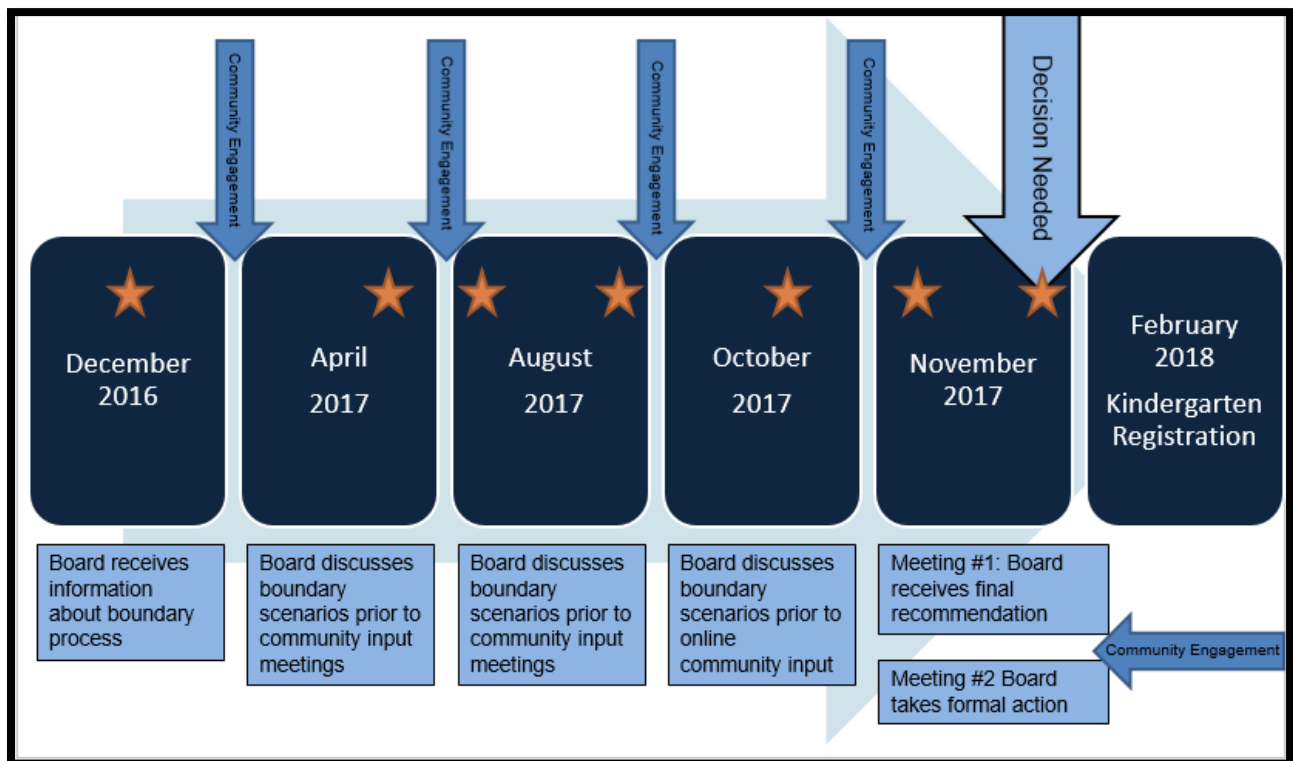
Community Engagement

Community Engagement

Community Engagement

Community Engagement

Decision Needed

December 2016

April 2017

August 2017

October 2017

November 2017

February 2018 Kindergarten Registration

Board receives information about boundary process

Board discusses boundary scenarios prior to community input meetings

Board discusses boundary scenarios prior to community input meetings

Board discusses boundary scenarios prior to online community input

Meeting #1: Board receives final recommendation

Community Engagement

Meeting #2 Board takes formal action